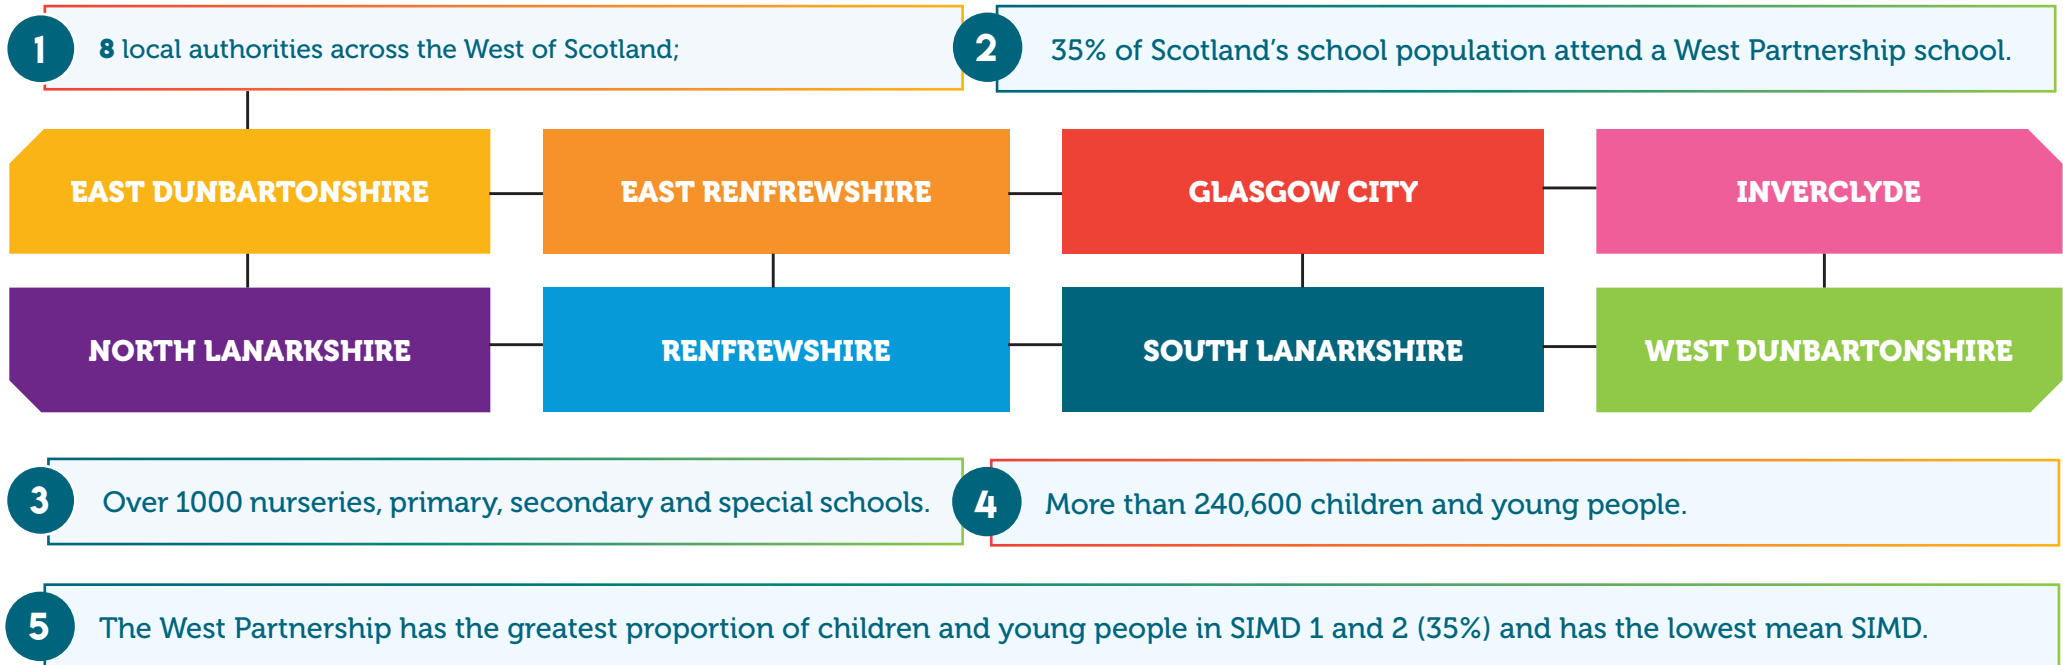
1 8 local authorities across the West of Scotland;

2 35% of Scotland's school population attend a West Partnership school.

EAST DUNBARTONSHIRE

EAST RENFREWSHIRE

GLASGOW CITY

INVERCLYDE

NORTH LANARKSHIRE

RENFREWSHIRE

SOUTH LANARKSHIRE

WEST DUNBARTONSHIRE

3 Over 1000 nurseries, primary, secondary and special schools.

4 More than 240,600 children and young people.

5 The West Partnership has the greatest proportion of children and young people in SIMD 1 and 2 (35%) and has the lowest mean SIMD.